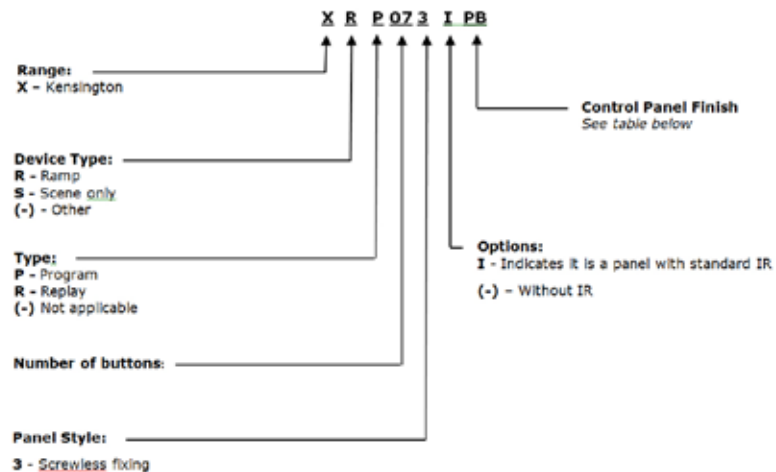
X R P 07 3 I PB

Range:
X – Kensington

Device Type:
R - Ramp
S - Scene only
(-) - Other

Type:
P - Program
R - Replay
(-) Not applicable

Number of buttons:

Panel Style:
3 - Screwless fixing

Control Panel Finish
See table below

Options:
I - Indicates it is a panel with standard IR
(-) – Without IR